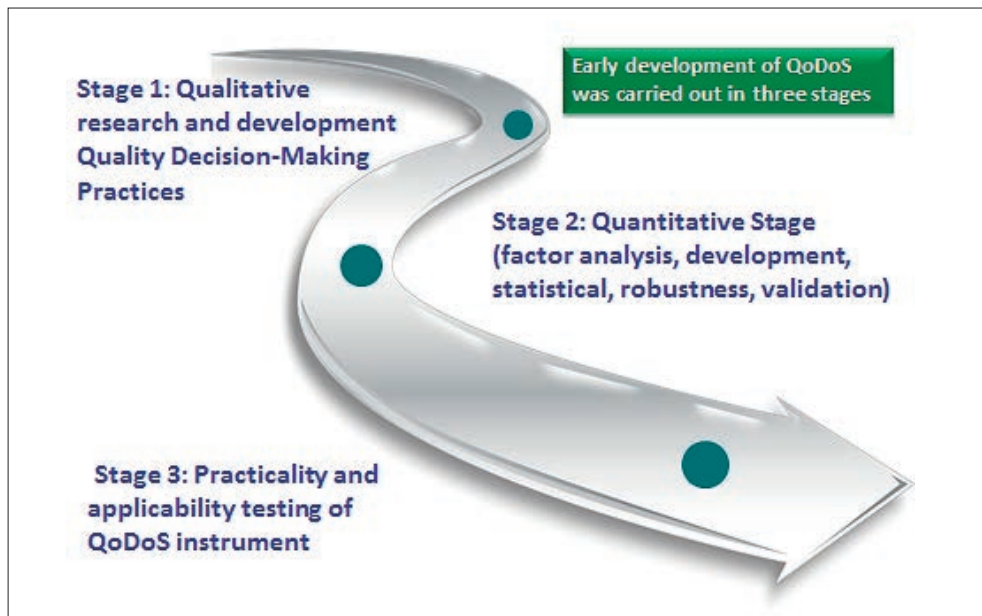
Stage 1: Qualitative research and development Quality Decision-Making Practices

Early development of QoDoS was carried out in three stages

Stage 2: Quantitative Stage (factor analysis, development, statistical, robustness, validation)

Stage 3: Practicality and applicability testing of QoDoS instrument